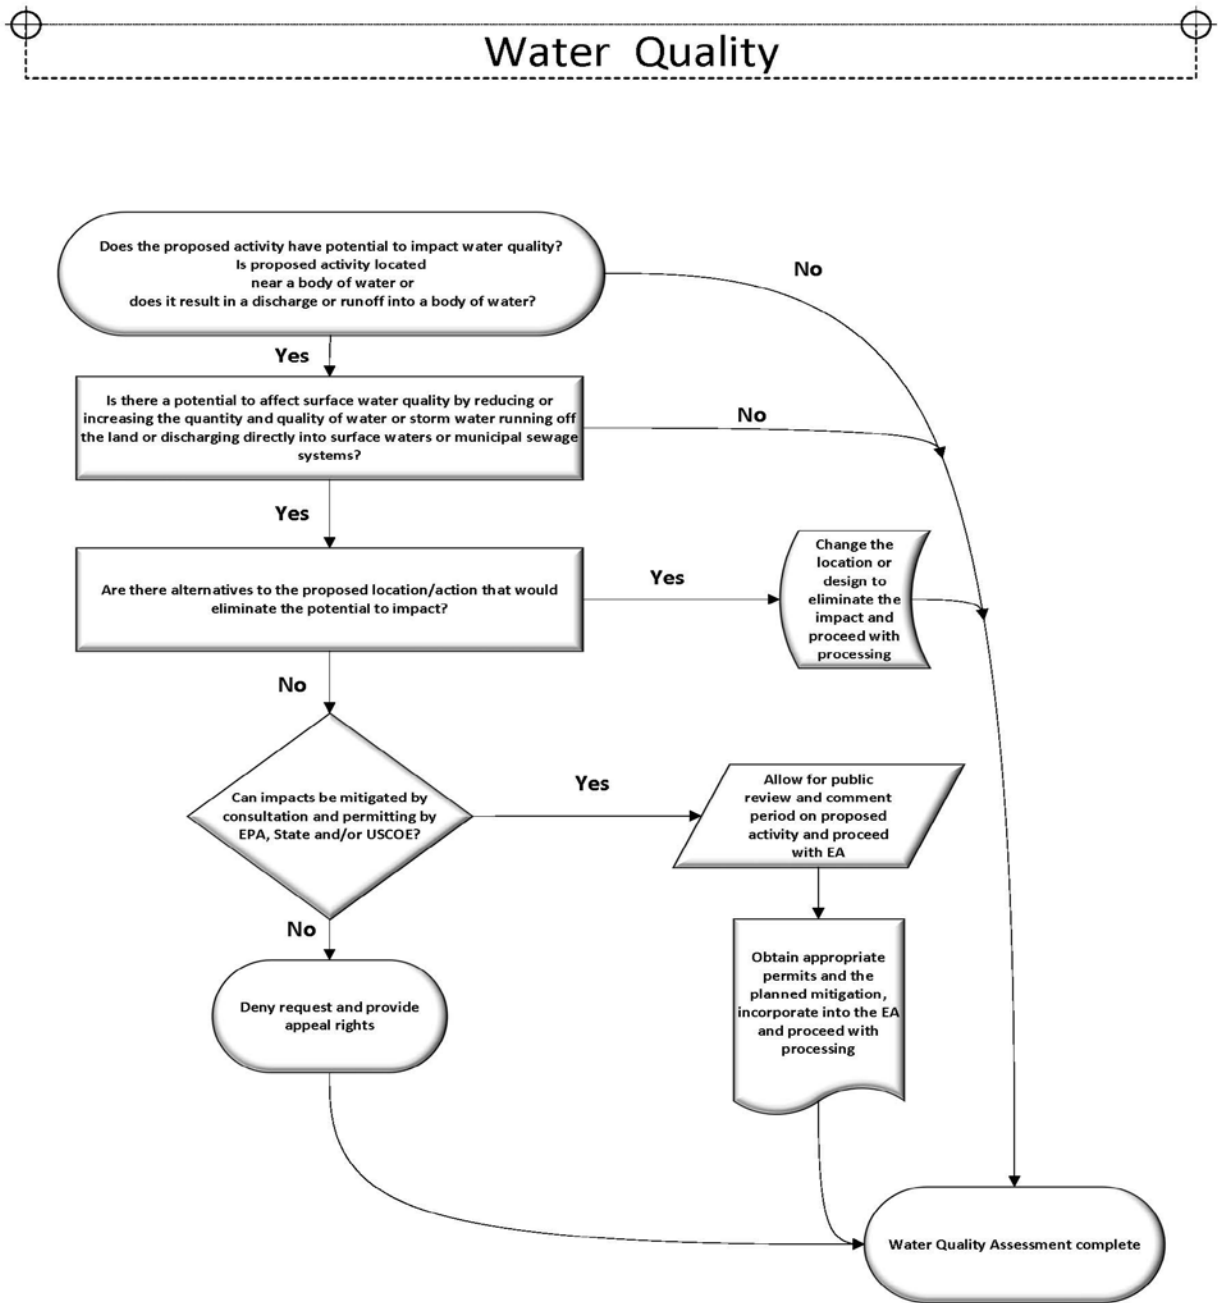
Water Quality

Does the proposed activity have potential to impact water quality?
Is proposed activity located
near a body of water or
does it result in a discharge or runoff into a body of water?

No

Yes

Is there a potential to affect surface water quality by reducing or increasing the quantity and quality of water or storm water running off the land or discharging directly into surface waters or municipal sewage systems?

No

Yes

Are there alternatives to the proposed location/action that would eliminate the potential to impact?

Yes

Change the location or design to eliminate the impact and proceed with processing

No

Can impacts be mitigated by consultation and permitting by EPA, State and/or USCOE?

Yes

Allow for public review and comment period on proposed activity and proceed with EA

No

Deny request and provide appeal rights

Obtain appropriate permits and the planned mitigation, incorporate into the EA and proceed with processing

Water Quality Assessment complete